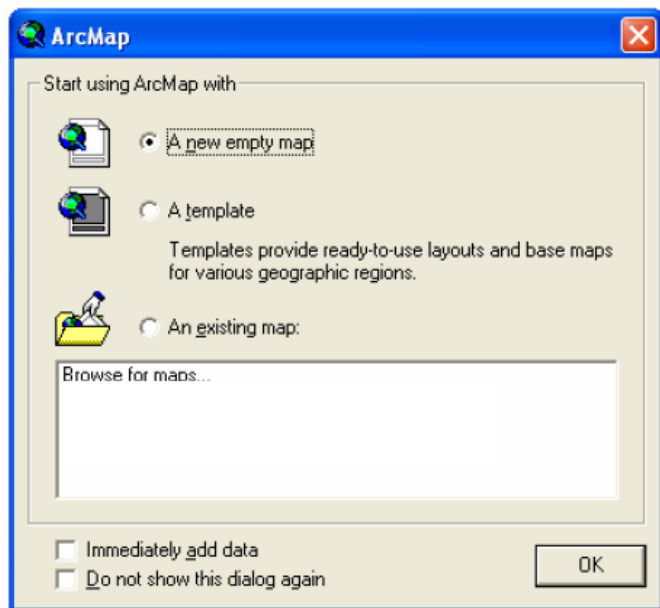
ArcMap

Start using ArcMap with

A new empty map

A template

Templates provide ready-to-use layouts and base maps for various geographic regions.

An existing map:

Browse for maps...

Immediately add data

Do not show this dialog again

OK